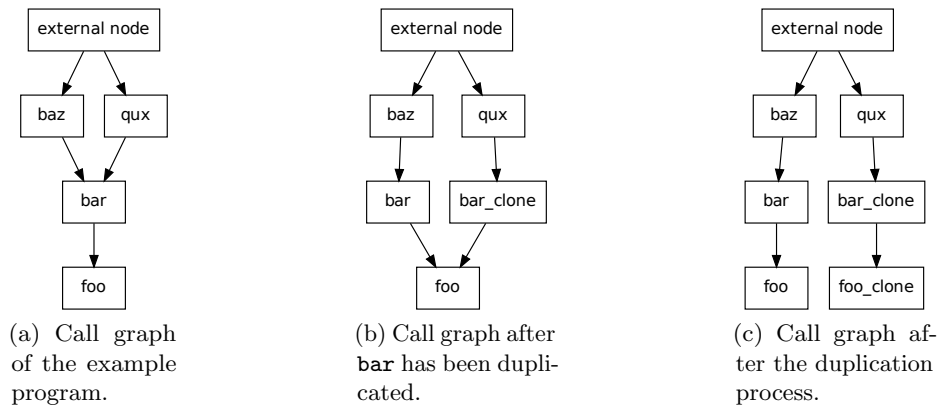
external node

baz

qux

bar

foo

(a) Call graph of the example program.

external node

baz

qux

bar

bar_clone

foo

(b) Call graph after bar has been duplicated.

external node

baz

qux

bar

bar_clone

foo

foo_clone

(c) Call graph after the duplication process.